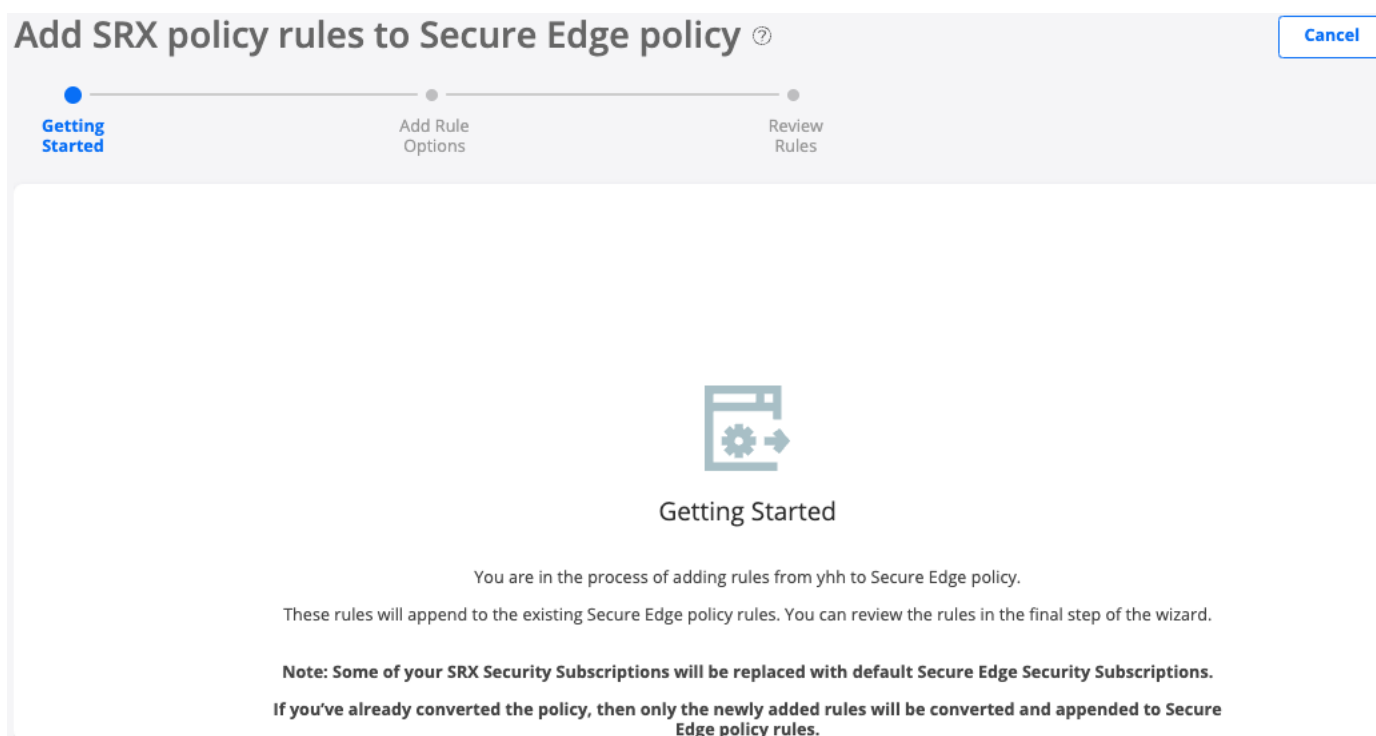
Add SRX policy rules to Secure Edge policy ⓘ

Cancel

Getting Started

Add Rule Options

Review Rules

Getting Started

You are in the process of adding rules from yhh to Secure Edge policy.

These rules will append to the existing Secure Edge policy rules. You can review the rules in the final step of the wizard.

Note: Some of your SRX Security Subscriptions will be replaced with default Secure Edge Security Subscriptions.

If you've already converted the policy, then only the newly added rules will be converted and appended to Secure Edge policy rules.